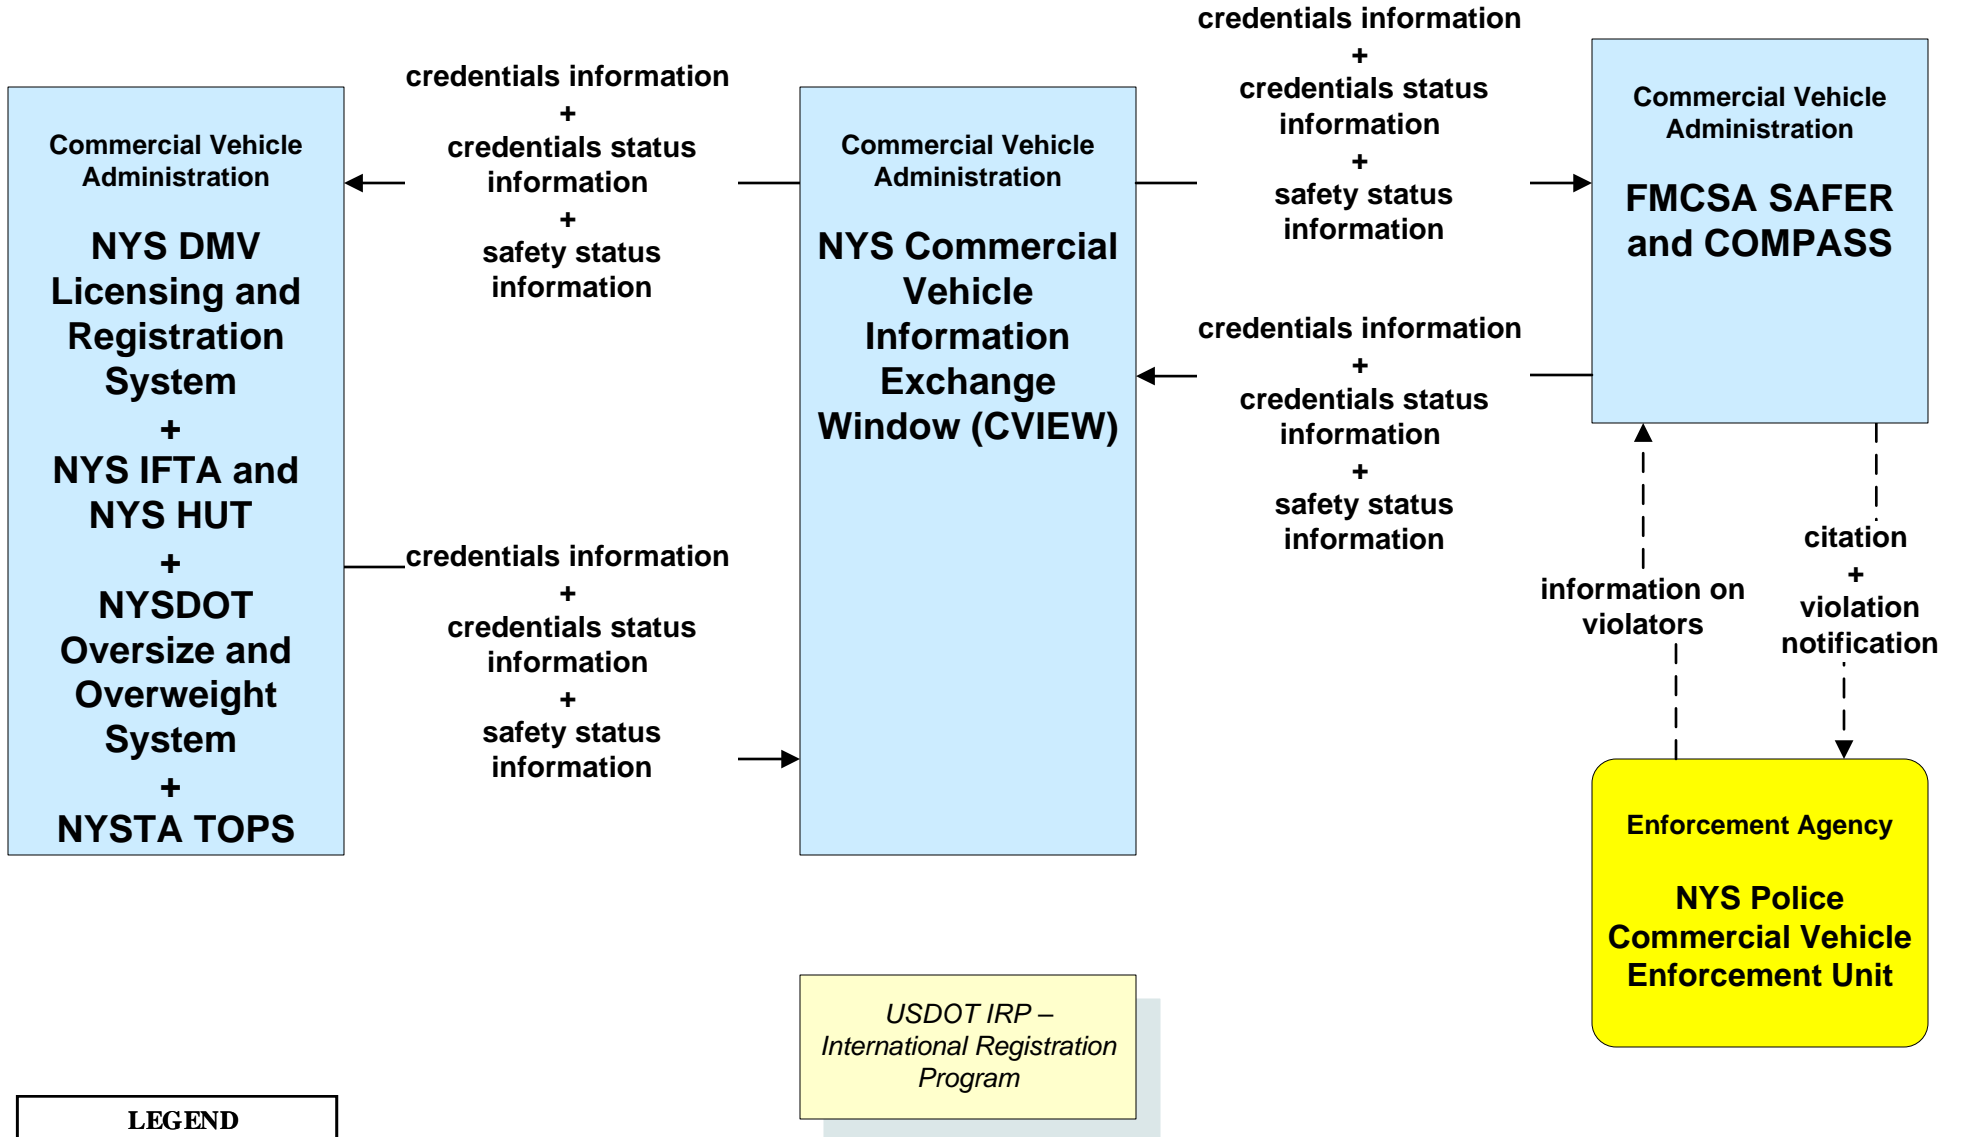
Commercial Vehicle Administration

NYS DMV Licensing and Registration System
+
NYS IFTA and NYS HUT
+
NYSDOT Oversize and Overweight System
+
NYSTA TOPS

credentials information
+
credentials status information
+
safety status information

credentials information
+
credentials status information
+
safety status information

Commercial Vehicle Administration

NYS Commercial Vehicle Information Exchange Window (CVIEW)

credentials information
+
credentials status information
+
safety status information

credentials information
+
credentials status information
+
safety status information

Commercial Vehicle Administration

FMCSA SAFER and COMPASS

information on violators

citation
+
violation notification

Enforcement Agency

NYS Police Commercial Vehicle Enforcement Unit

USDOT IRP – International Registration Program

LEGEND